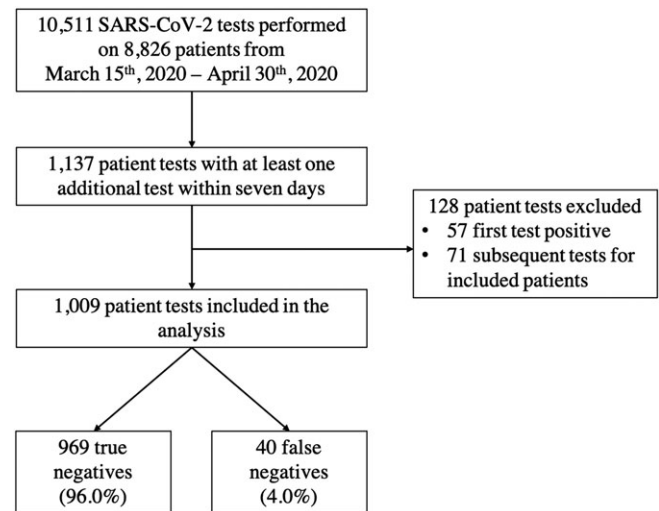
10,511 SARS-CoV-2 tests performed on 8,826 patients from March 15$^{th}$, 2020 – April 30$^{th}$, 2020

1,137 patient tests with at least one additional test within seven days

128 patient tests excluded
• 57 first test positive
• 71 subsequent tests for included patients

1,009 patient tests included in the analysis

969 true negatives (96.0%)

40 false negatives (4.0%)